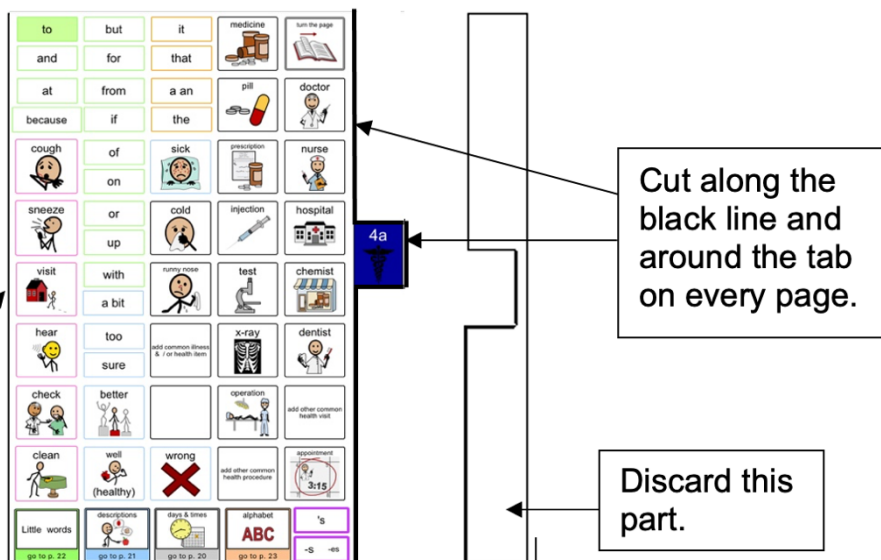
| to | but | it | medicine | turn the page |
|---|---|---|---|---|
| and | for | that | | |
| at | from | a an | pill | doctor |
| because | if | the | | |
| cough | of | sick | prescription | nurse |
| | on | | | |
| sneeze | or | cold | injection | hospital |
| | up | | | |
| visit | with | runny nose | test | chemist |
| | a bit | | | |
| hear | too | add common illness & / or health item | x-ray | dentist |
| | sure | | | |
| check | better | | operation | add other common health visit |
| clean | well (healthy) | wrong | add other common health procedure | appointment 3:15 |
| Little words go to p. 22 | descriptions go to p. 21 | days & times go to p. 20 | alphabet ABC go to p. 23 | 's -s -es |

4a

Cut along the black line and around the tab on every page.

Discard this part.